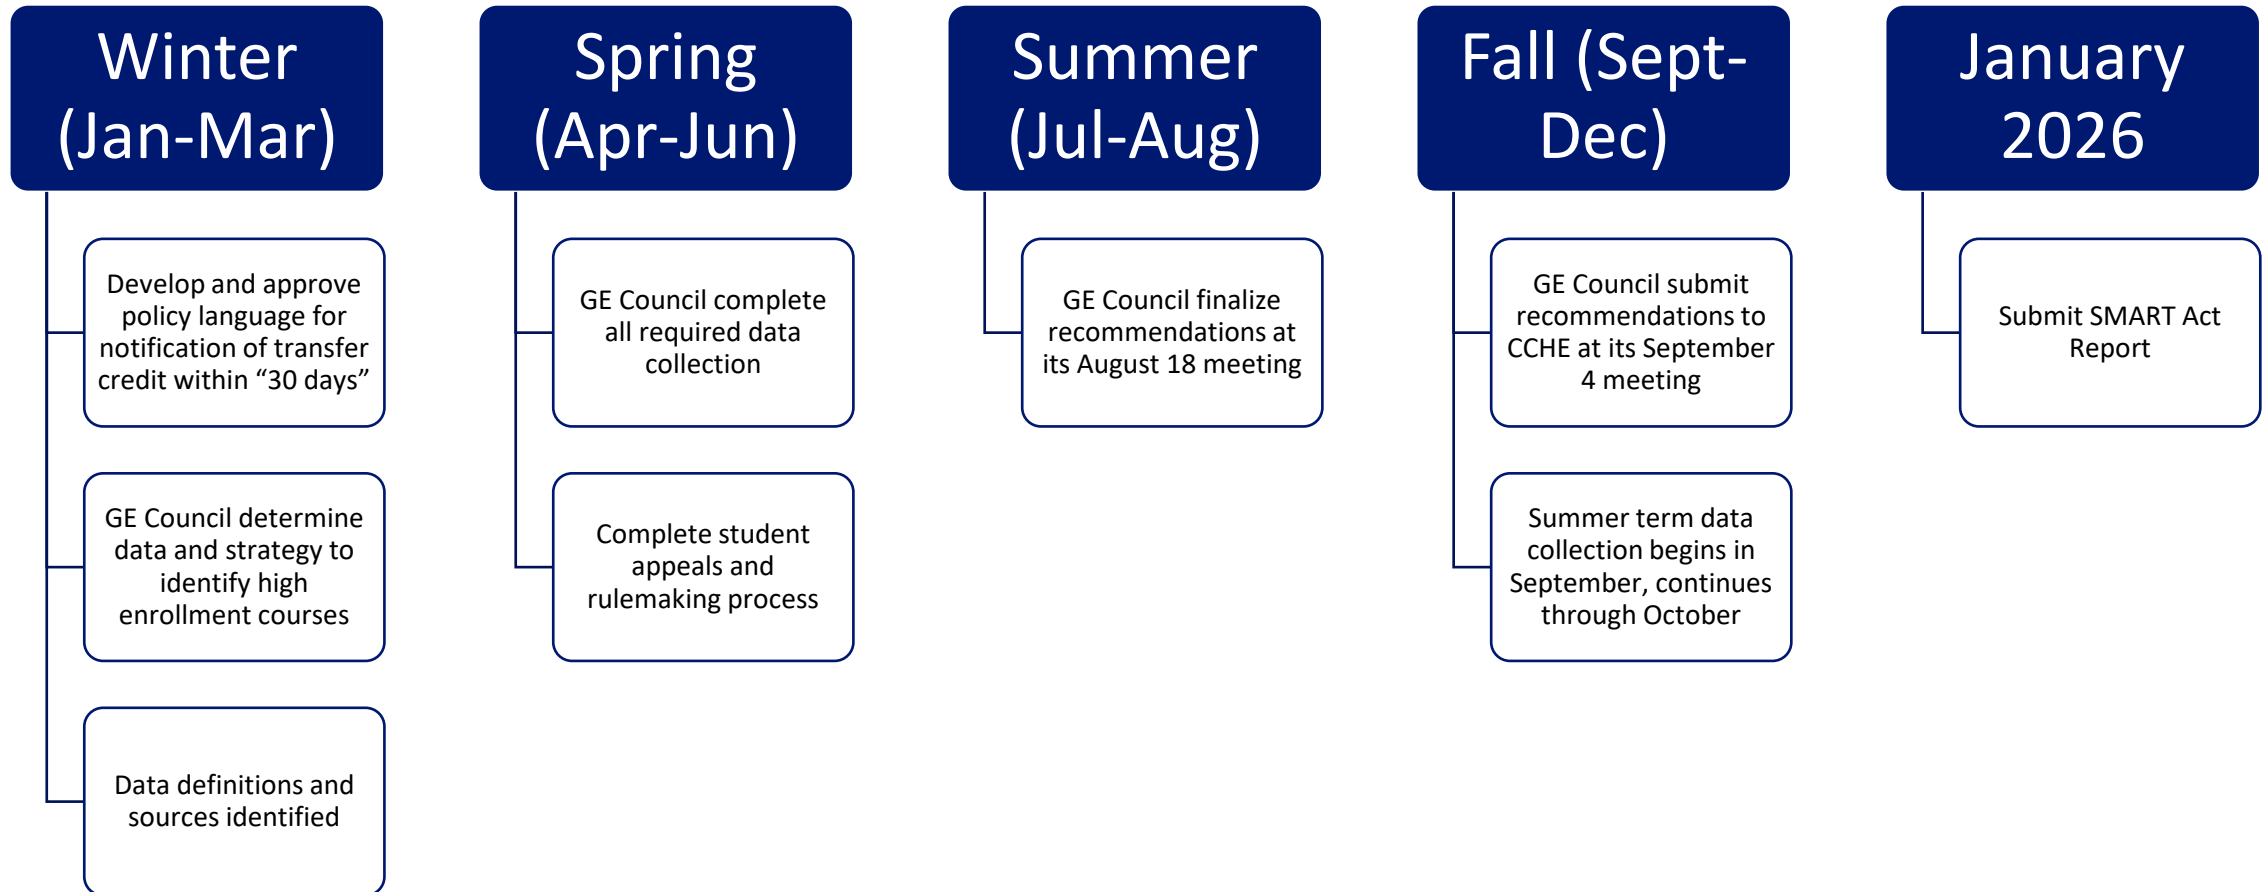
Winter (Jan-Mar)

Develop and approve policy language for notification of transfer credit within “30 days”

GE Council determine data and strategy to identify high enrollment courses

Data definitions and sources identified

Spring (Apr-Jun)

GE Council complete all required data collection

Complete student appeals and rulemaking process

Summer (Jul-Aug)

GE Council finalize recommendations at its August 18 meeting

Fall (Sept-Dec)

GE Council submit recommendations to CCHE at its September 4 meeting

Summer term data collection begins in September, continues through October

January 2026

Submit SMART Act Report